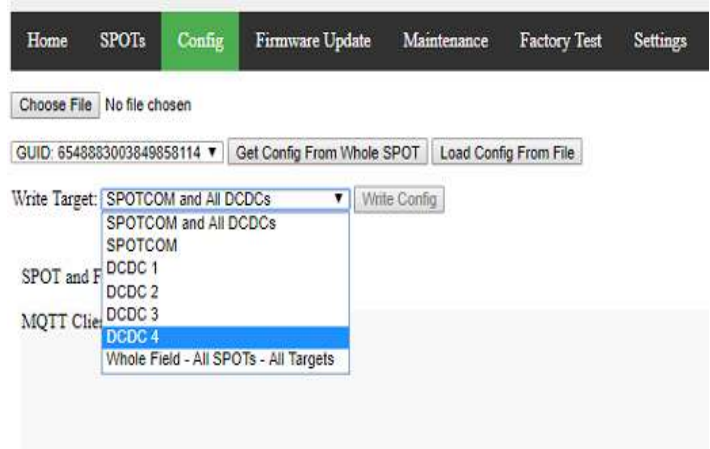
Home SPOTs Config Firmware Update Maintenance Factory Test Settings

Choose File No file chosen

GUID: 6548883003849858114 ▼ Get Config From Whole SPOT Load Config From File

Write Target: SPOTCOM and All DCDCs ▼ Write Config

SPOTCOM and All DCDCs
SPOTCOM
DCDC 1
DCDC 2
DCDC 3
DCDC 4
Whole Field - All SPOTs - All Targets

SPOT and F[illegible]

MQTT Clie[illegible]